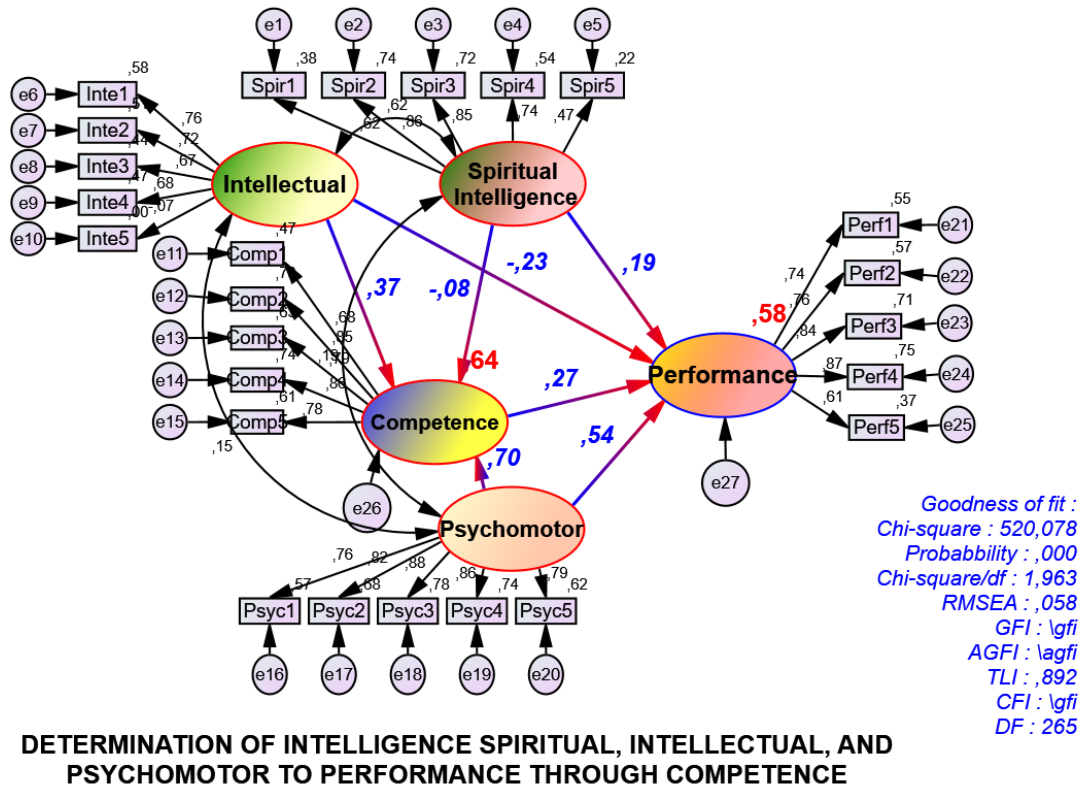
e1 e2 e3 e4 e5

,38 ,74 ,72 ,54 ,22

Spir1 Spir2 Spir3 Spir4 Spir5

,62 ,86 ,85 ,74 ,47 ,62

Spiritual Intelligence

,58

e6 Inte1

e7 Inte2

e8 Inte3

e9 Inte4

e10 Inte5

,5 ,76 ,72 ,44 ,67 ,47 ,68 ,00 ,07

Intellectual

e11 Comp1 ,47

e12 Comp2 ,7

e13 Comp3 ,63

e14 Comp4 ,74

e15 Comp5 ,61

,68 ,85 ,79 ,19 ,86 ,78

,15

,37

-,08

-,23

,19

,64

Competence

,27

,54

,70

e26

Psychomotor

,76 ,82 ,88 ,78 ,86 ,74 ,79

,57 ,68 ,62

Psyc1 Psyc2 Psyc3 Psyc4 Psyc5

e16 e17 e18 e19 e20

,58

Performance

e27

,55 Perf1 e21

,57 Perf2 e22

,71 Perf3 e23

,75 Perf4 e24

,37 Perf5 e25

,74 ,76 ,84 ,87 ,61

Goodness of fit :
Chi-square : 520,078
Probabbility : ,000
Chi-square/df : 1,963
RMSEA : ,058
GFI : \gfi
AGFI : \agfi
TLI : ,892
CFI : \gfi
DF : 265

DETERMINATION OF INTELLIGENCE SPIRITUAL, INTELLECTUAL, AND PSYCHOMOTOR TO PERFORMANCE THROUGH COMPETENCE